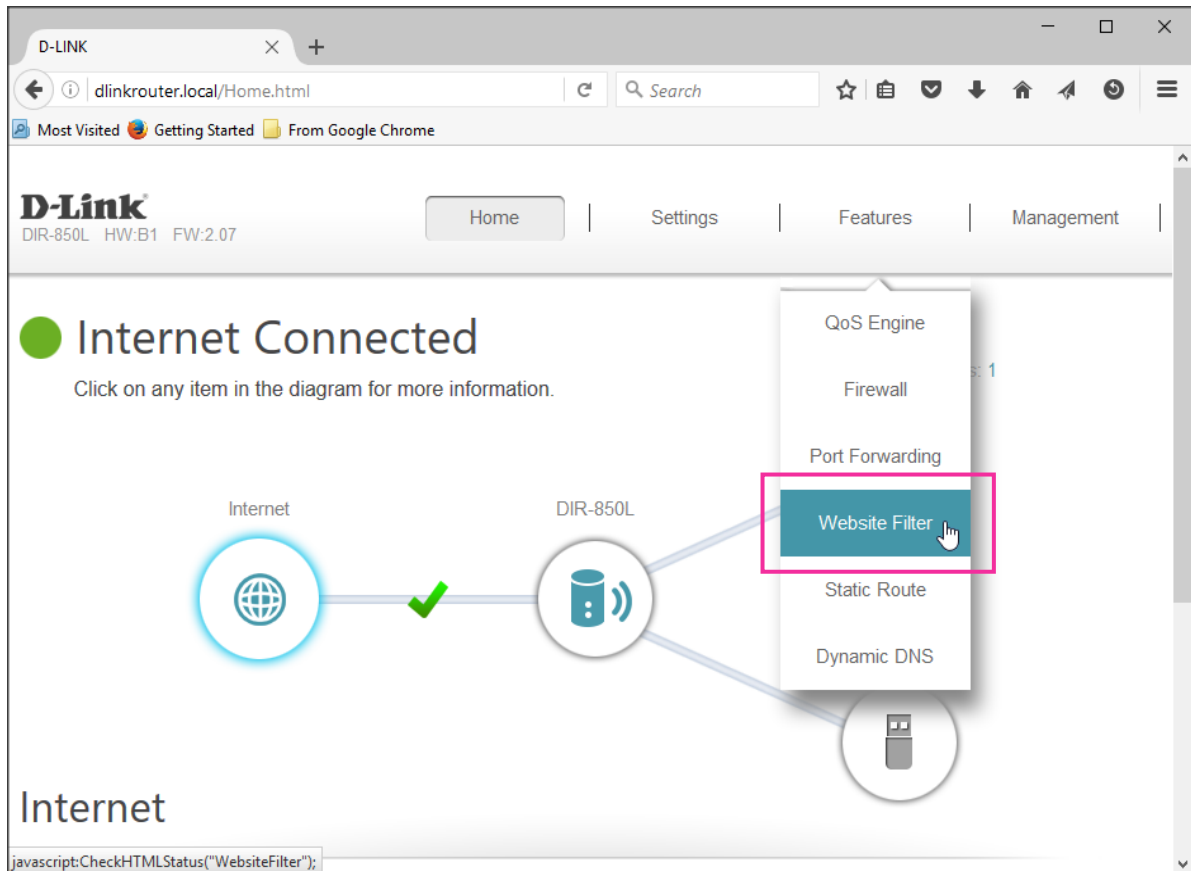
D-LINK

dlinkrouter.local/Home.html

Search

Most Visited Getting Started From Google Chrome

D-Link
DIR-850L HW:B1 FW:2.07

Home | Settings | Features | Management

Internet Connected

Click on any item in the diagram for more information.

QoS Engine
Firewall
Port Forwarding
Website Filter
Static Route
Dynamic DNS

s: 1

Internet

DIR-850L

Internet

javascript:CheckHTMLStatus("WebsiteFilter");